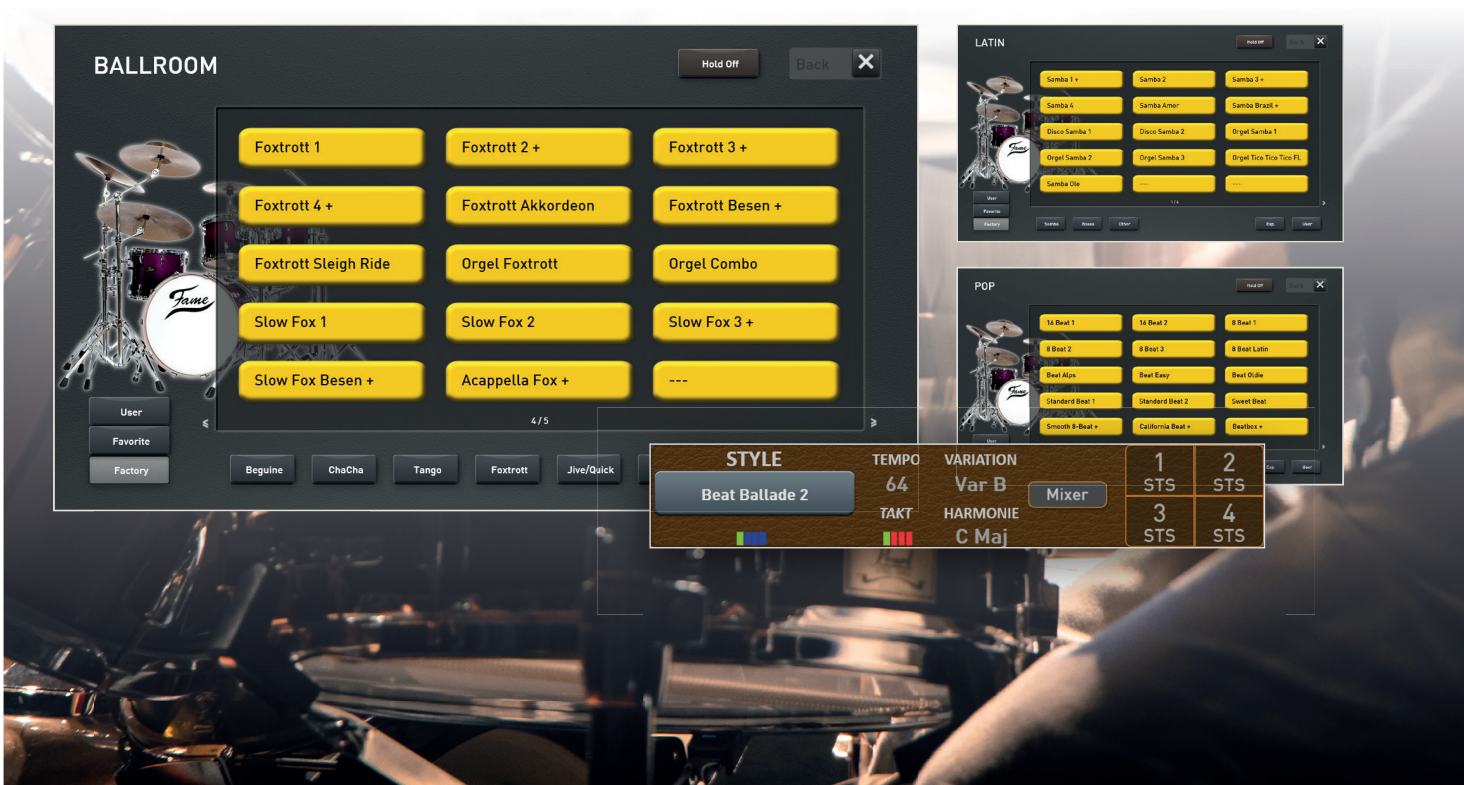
BALLROOM

Hold Off

Back

Foxtrott 1
Foxtrott 2 +
Foxtrott 3 +
Foxtrott 4 +
Foxtrott Akkordeon
Foxtrott Besen +
Foxtrott Sleigh Ride
Orgel Foxtrott
Orgel Combo
Slow Fox 1
Slow Fox 2
Slow Fox 3 +
Slow Fox Besen +
Acappella Fox +
---

Fame

User
Favorite
Factory

4 / 5

Beguine
ChaCha
Tango
Foxtrott
Jive/Quick

LATIN

Hold Off

Back

Samba 1 +
Samba 2
Samba 3 +
Samba 4
Samba Amor
Samba Brazil +
Disco Samba 1
Disco Samba 2
Orgel Samba 1
Orgel Samba 2
Orgel Samba 3
Orgel Tico Tico Tico FL
Samba Ole
---
---

1 / 4

User
Favorite
Factory

Samba
Bossa
Other
Pop
User

POP

Hold Off

Back

16 Beat 1
16 Beat 2
8 Beat 1
8 Beat 2
8 Beat 3
8 Beat Latin
Beat Alps
Beat Easy
Beat Oldie
Standard Beat 1
Standard Beat 2
Sweet Beat
Smooth 8-Beat +
California Beat +
Beatbox +

User

Cop
User

STYLE
Beat Ballade 2
TEMPO
64
TAKT
VARIATION
Var B
HARMONIE
C Maj
Mixer
1
STS
2
STS
3
STS
4
STS